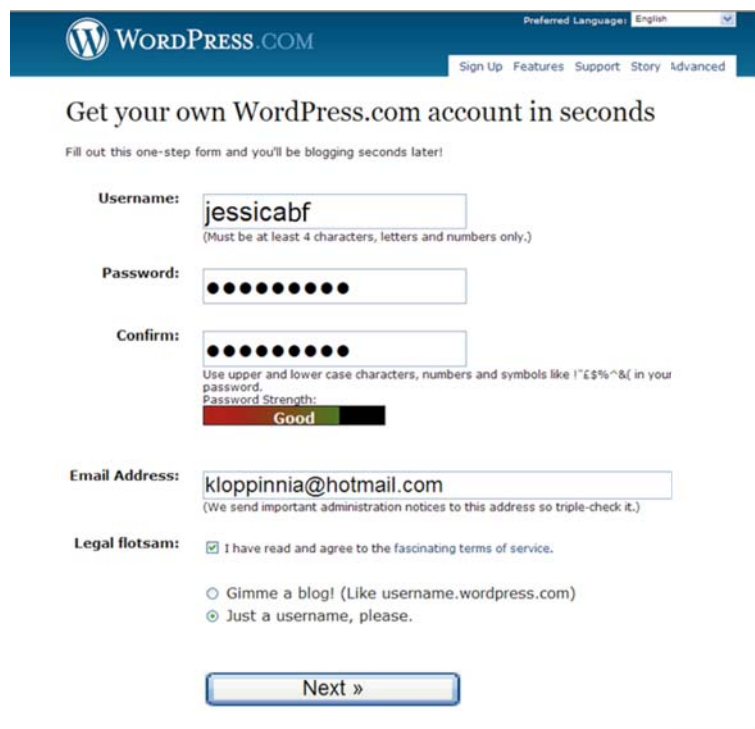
WordPress.com

Preferred Language: English

Sign Up Features Support Story Advanced

Get your own WordPress.com account in seconds

Fill out this one-step form and you'll be blogging seconds later!

Username: jessicabf
(Must be at least 4 characters, letters and numbers only.)

Password: ●●●●●●●●●

Confirm: ●●●●●●●●●
Use upper and lower case characters, numbers and symbols like !"£$%^&( in your password.
Password Strength:
Good

Email Address: kloppinnia@hotmail.com
(We send important administration notices to this address so triple-check it.)

Legal flotsam: I have read and agree to the fascinating terms of service.

Gimme a blog! (Like username.wordpress.com)
Just a username, please.

Next »